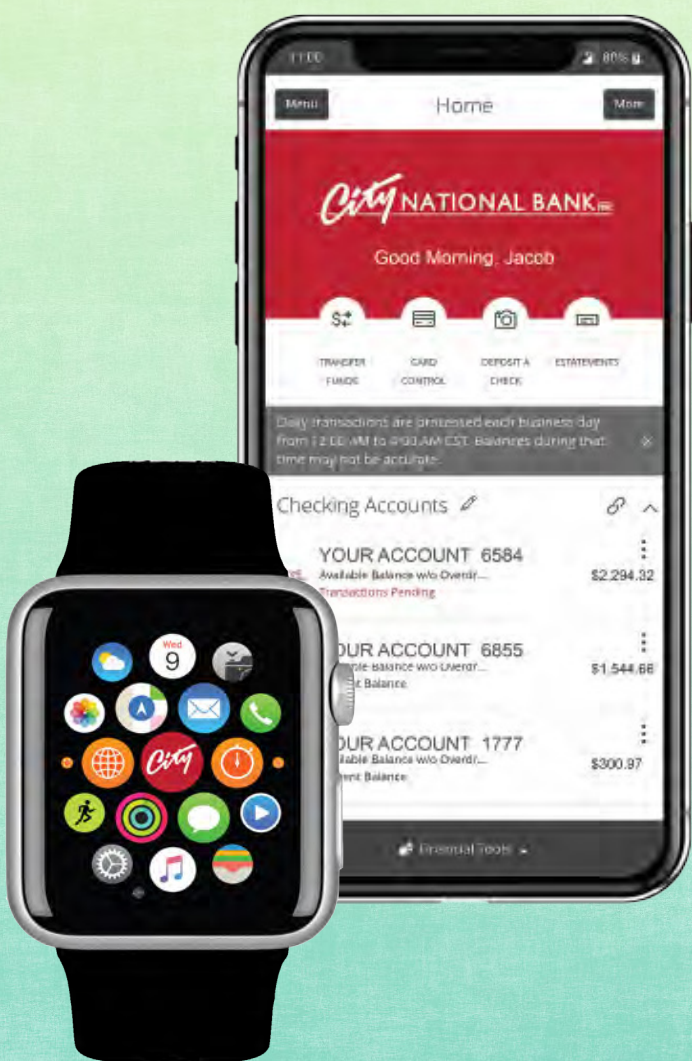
11:00

80%

Menu

Home

More

City NATIONAL BANK INC

Good Morning, Jacob

TRANSFER FUNDS

CARD CONTROL

DEPOSIT A CHECK

ESTATEMENTS

Daily transactions are processed each business day from 12:00 AM to 4:00 AM CST. Balances during that time may not be accurate.

Checking Accounts

YOUR ACCOUNT 6584
Available Balance w/o Overdr...
Transactions Pending
$2,294.32

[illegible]OUR ACCOUNT 6855
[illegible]able Balance w/o Overdr...
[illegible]nt Balance
$1,544.66

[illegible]OUR ACCOUNT 1777
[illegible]vailable Balance w/o Overdr...
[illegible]ent Balance
$300.97

Financial Tools

Wed
9

City